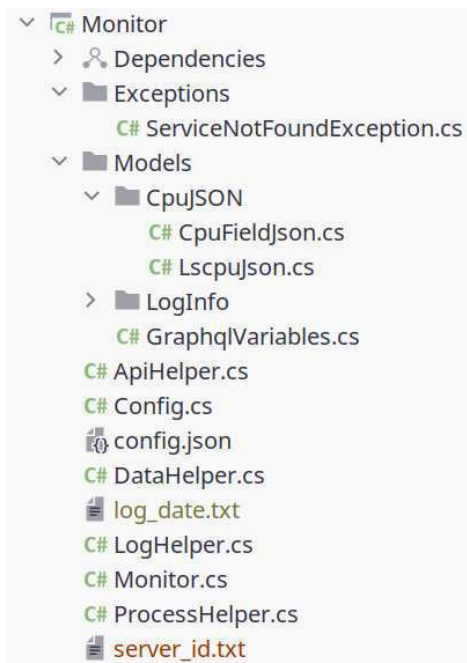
C# Monitor
Dependencies
Exceptions
C# ServiceNotFoundException.cs
Models
CpuJSON
C# CpuFieldJson.cs
C# LscpuJson.cs
LogInfo
C# GraphqlVariables.cs
C# ApiHelper.cs
C# Config.cs
config.json
C# DataHelper.cs
log_date.txt
C# LogHelper.cs
C# Monitor.cs
C# ProcessHelper.cs
server_id.txt